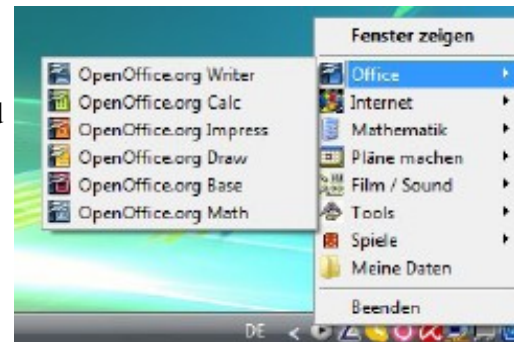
Fenster zeigen

Office

Internet

Mathematik

Pläne machen

Film / Sound

Tools

Spiele

Meine Daten

Beenden

OpenOffice.org Writer

OpenOffice.org Calc

OpenOffice.org Impress

OpenOffice.org Draw

OpenOffice.org Base

OpenOffice.org Math

DE